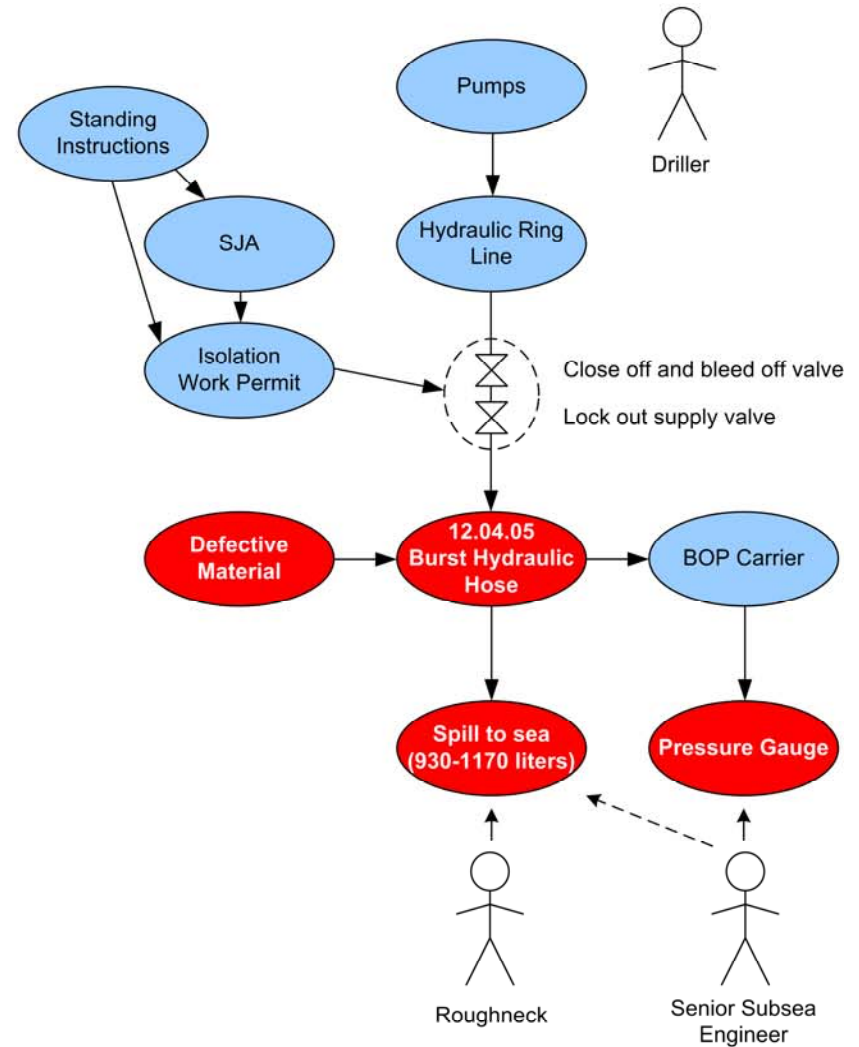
Standing Instructions

Pumps

Driller

SJA

Hydraulic Ring Line

Isolation Work Permit

Close off and bleed off valve

Lock out supply valve

Defective Material

12.04.05 Burst Hydraulic Hose

BOP Carrier

Spill to sea (930-1170 liters)

Pressure Gauge

Roughneck

Senior Subsea Engineer